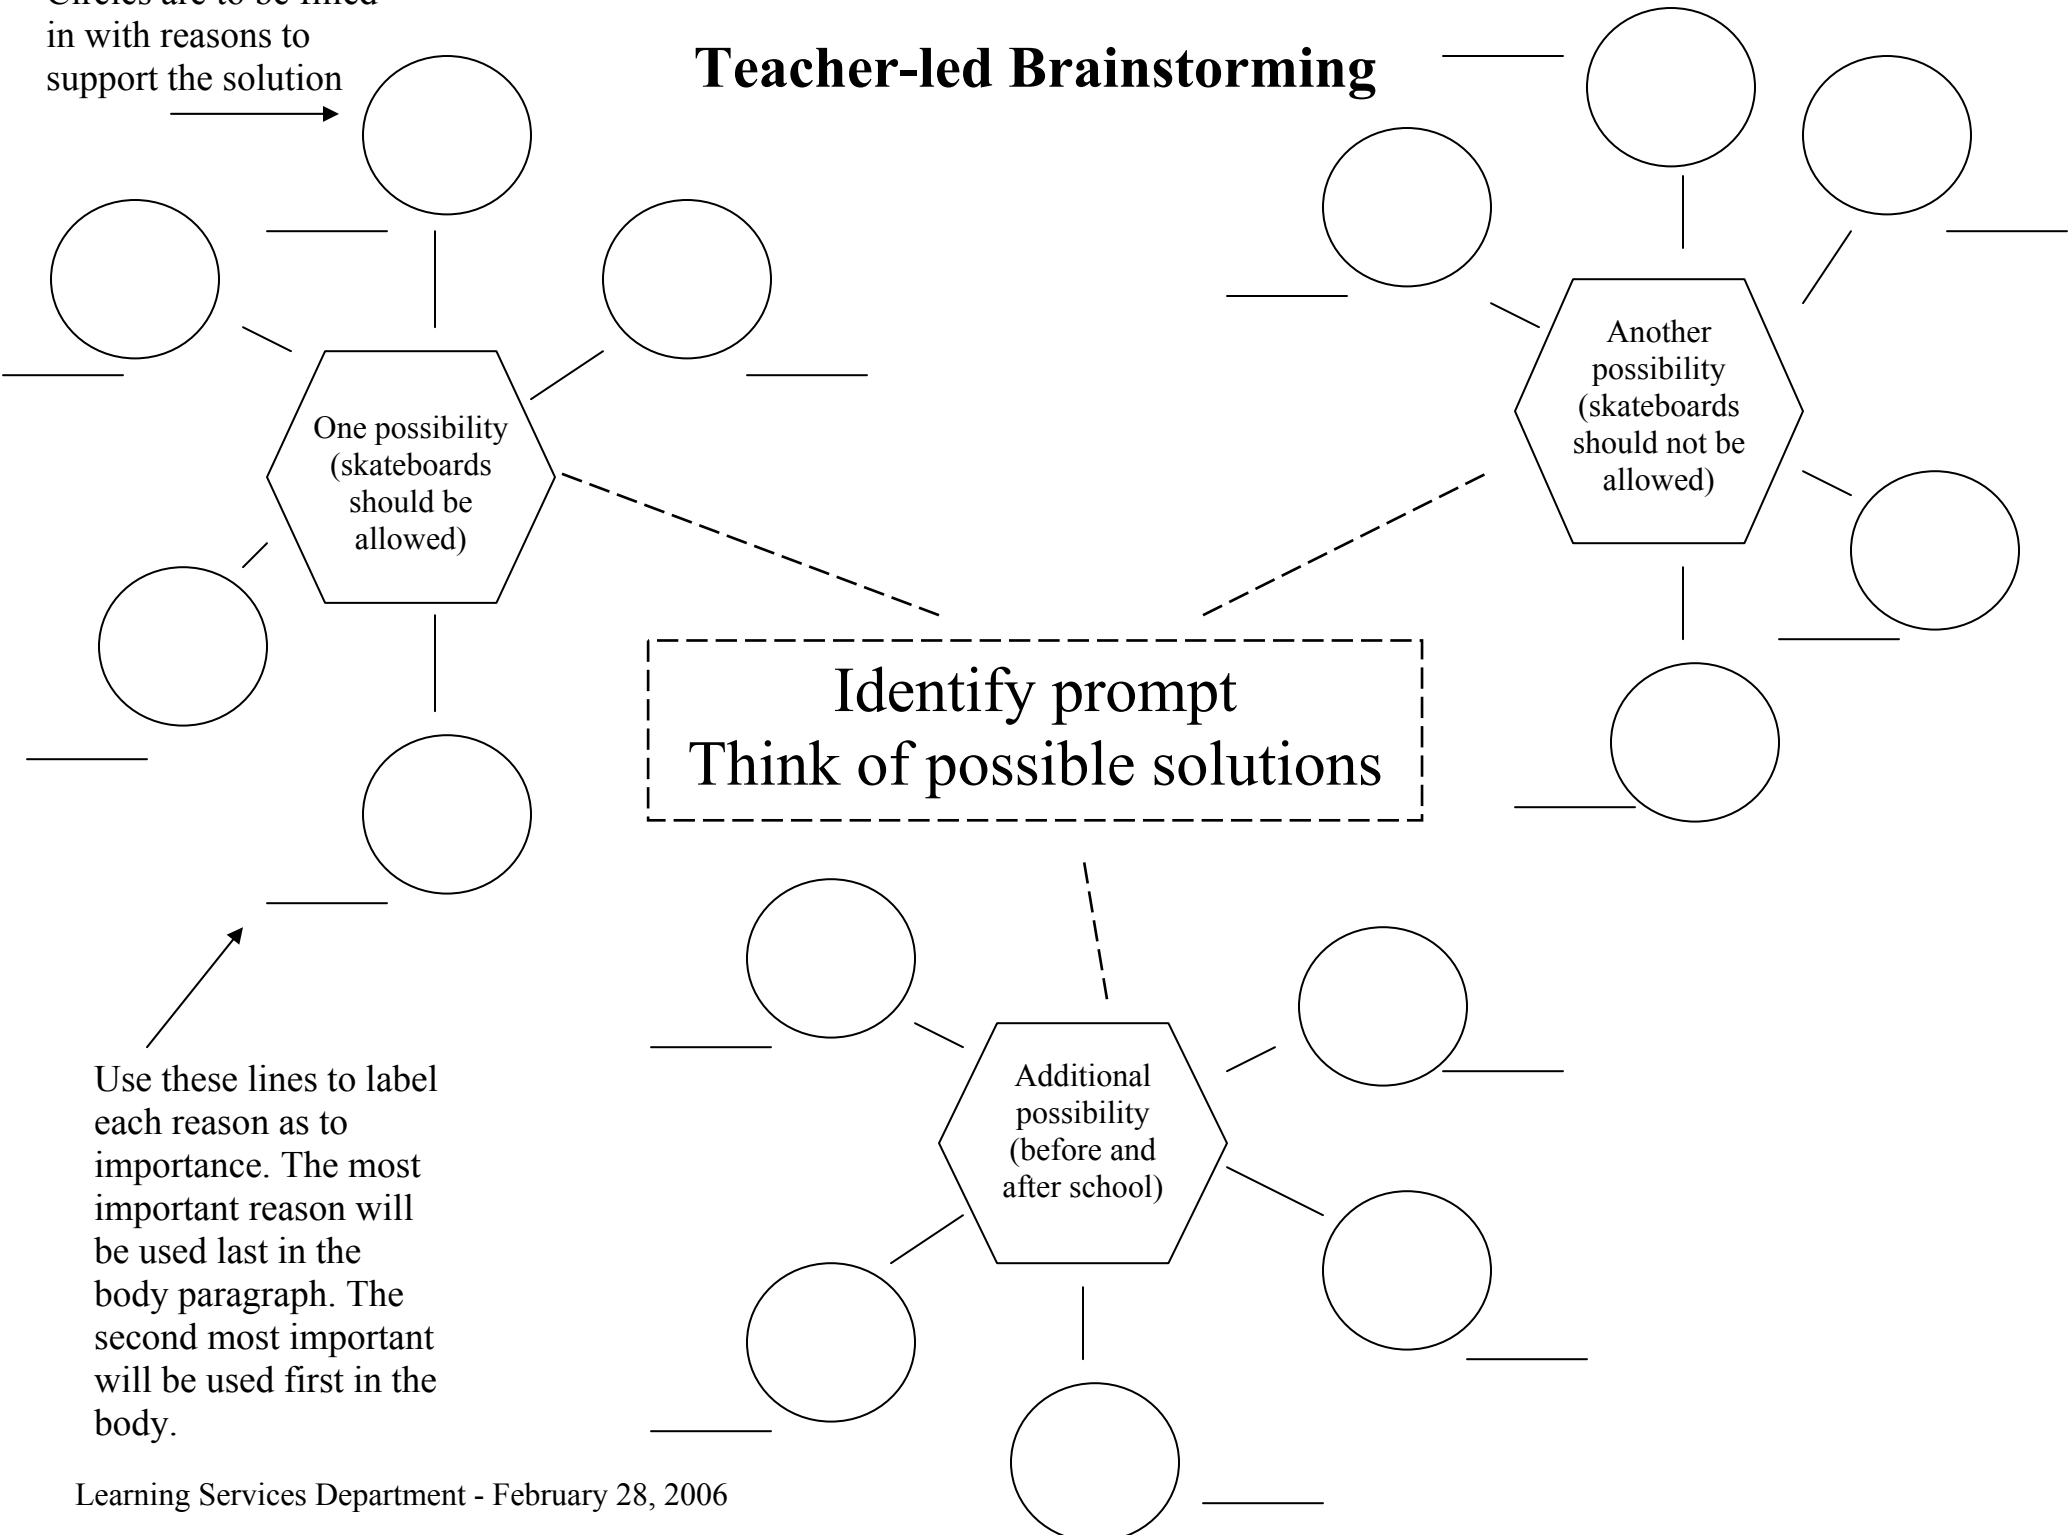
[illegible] in with reasons to support the solution

Teacher-led Brainstorming

One possibility (skateboards should be allowed)

Another possibility (skateboards should not be allowed)

Identify prompt
Think of possible solutions

Additional possibility (before and after school)

Use these lines to label each reason as to importance. The most important reason will be used last in the body paragraph. The second most important will be used first in the body.

Learning Services Department - February 28, 2006